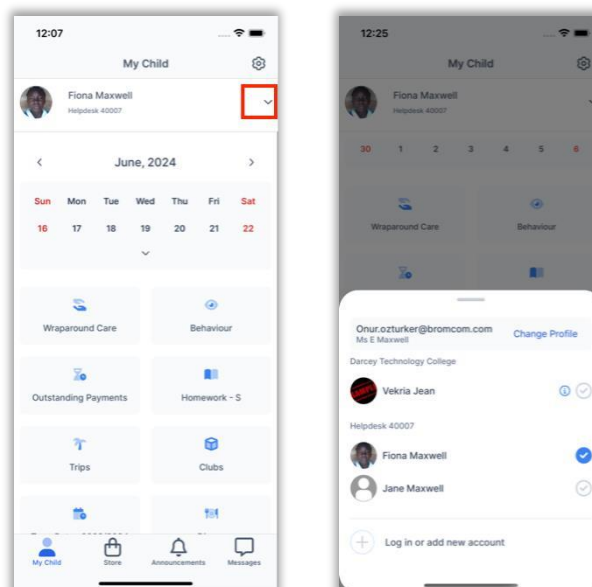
12:07

My Child

Fiona Maxwell
Helpdesk 40007

June, 2024

| Sun | Mon | Tue | Wed | Thu | Fri | Sat |
|---|---|---|---|---|---|---|
| 16 | 17 | 18 | 19 | 20 | 21 | 22 |

Wraparound Care

Behaviour

Outstanding Payments

Homework - S

Trips

Clubs

My Child Store Announcements Messages

12:25

My Child

Fiona Maxwell
Helpdesk 40007

30 1 2 3 4 5 6

Wraparound Care

Behaviour

Onur.ozturker@bromcom.com
Ms E Maxwell

Change Profile

Darcey Technology College

Vekria Jean

Helpdesk 40007

Fiona Maxwell

Jane Maxwell

Log in or add new account